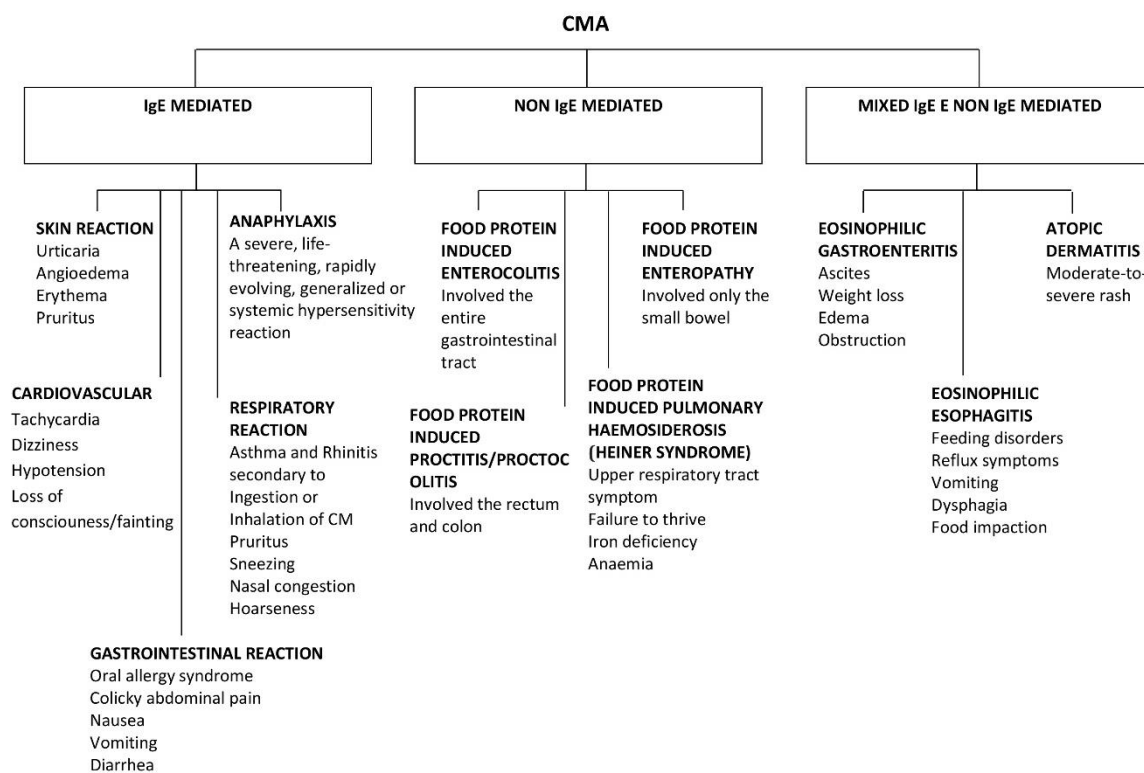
CMA

IgE MEDIATED

NON IgE MEDIATED

MIXED IgE E NON IgE MEDIATED

SKIN REACTION
Urticaria
Angioedema
Erythema
Pruritus

ANAPHYLAXIS
A severe, life-threatening, rapidly evolving, generalized or systemic hypersensitivity reaction

CARDIOVASCULAR
Tachycardia
Dizziness
Hypotension
Loss of consciousness/fainting

RESPIRATORY REACTION
Asthma and Rhinitis secondary to Ingestion or Inhalation of CM
Pruritus
Sneezing
Nasal congestion
Hoarseness

GASTROINTESTINAL REACTION
Oral allergy syndrome
Colicky abdominal pain
Nausea
Vomiting
Diarrhea

FOOD PROTEIN INDUCED ENTEROCOLITIS
Involved the entire gastrointestinal tract

FOOD PROTEIN INDUCED ENTEROPATHY
Involved only the small bowel

FOOD PROTEIN INDUCED PROCTITIS/PROCTOCOLITIS
Involved the rectum and colon

FOOD PROTEIN INDUCED PULMONARY HAEMOSIDEROSIS (HEINER SYNDROME)
Upper respiratory tract symptom
Failure to thrive
Iron deficiency
Anaemia

EOSINOPHILIC GASTROENTERITIS
Ascites
Weight loss
Edema
Obstruction

ATOPIC DERMATITIS
Moderate-to-severe rash

EOSINOPHILIC ESOPHAGITIS
Feeding disorders
Reflux symptoms
Vomiting
Dysphagia
Food impaction